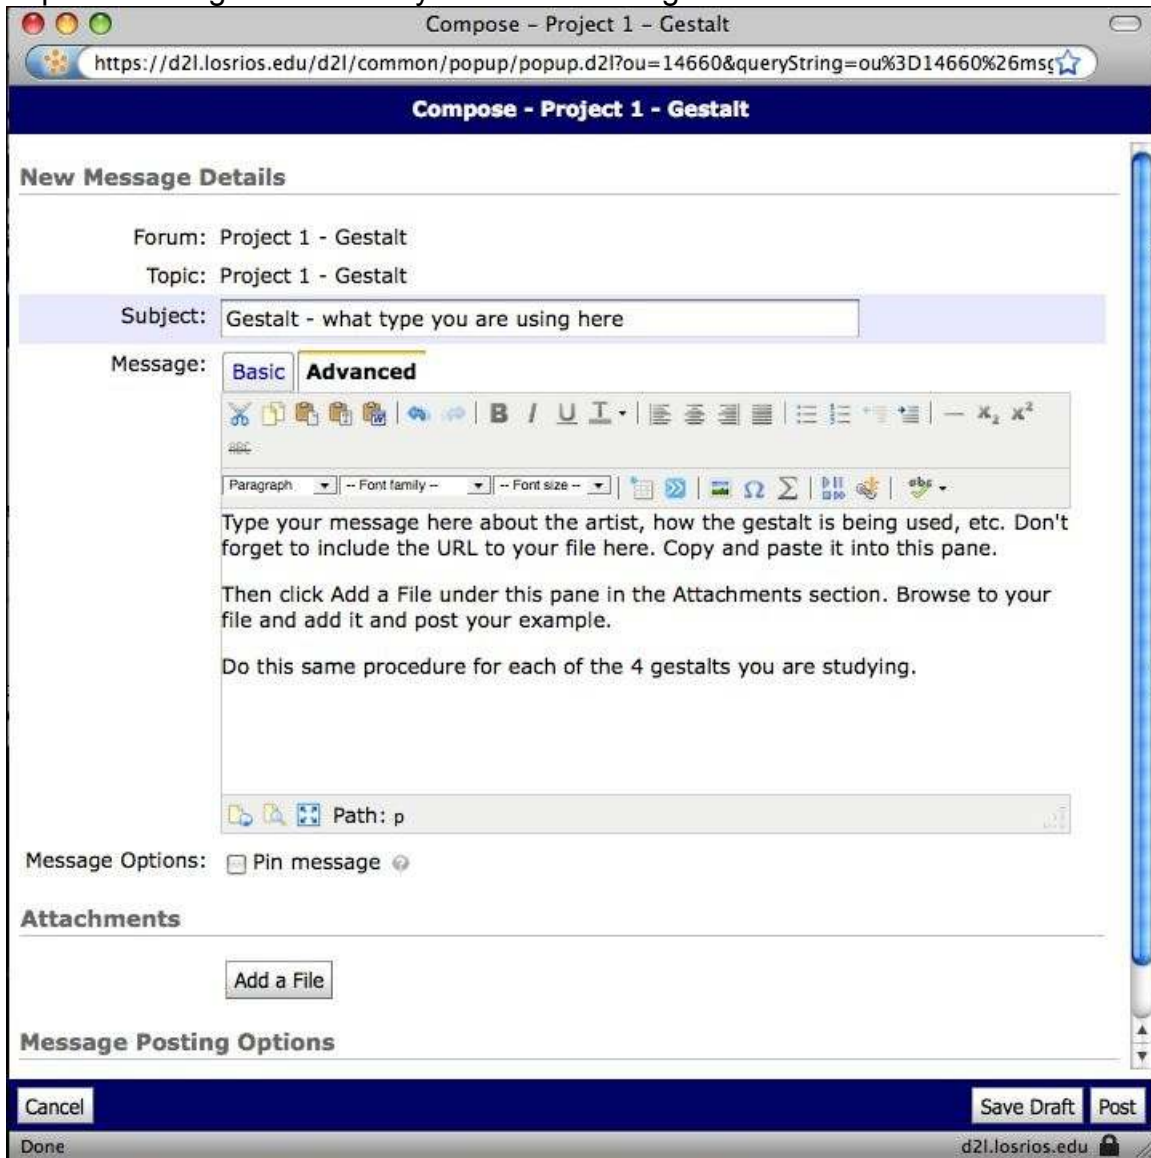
Compose - Project 1 - Gestalt

https://d2l.losrios.edu/d2l/common/popup/popup.d2l?ou=14660&queryString=ou%3D14660%26ms

Compose - Project 1 - Gestalt

New Message Details

Forum: Project 1 - Gestalt

Topic: Project 1 - Gestalt

Subject: Gestalt - what type you are using here

Message: Basic Advanced

Paragraph -- Font family -- -- Font size --

Type your message here about the artist, how the gestalt is being used, etc. Don't forget to include the URL to your file here. Copy and paste it into this pane.

Then click Add a File under this pane in the Attachments section. Browse to your file and add it and post your example.

Do this same procedure for each of the 4 gestalts you are studying.

Path: p

Message Options: Pin message

Attachments

Add a File

Message Posting Options

Cancel

Save Draft Post

Done

d2l.losrios.edu